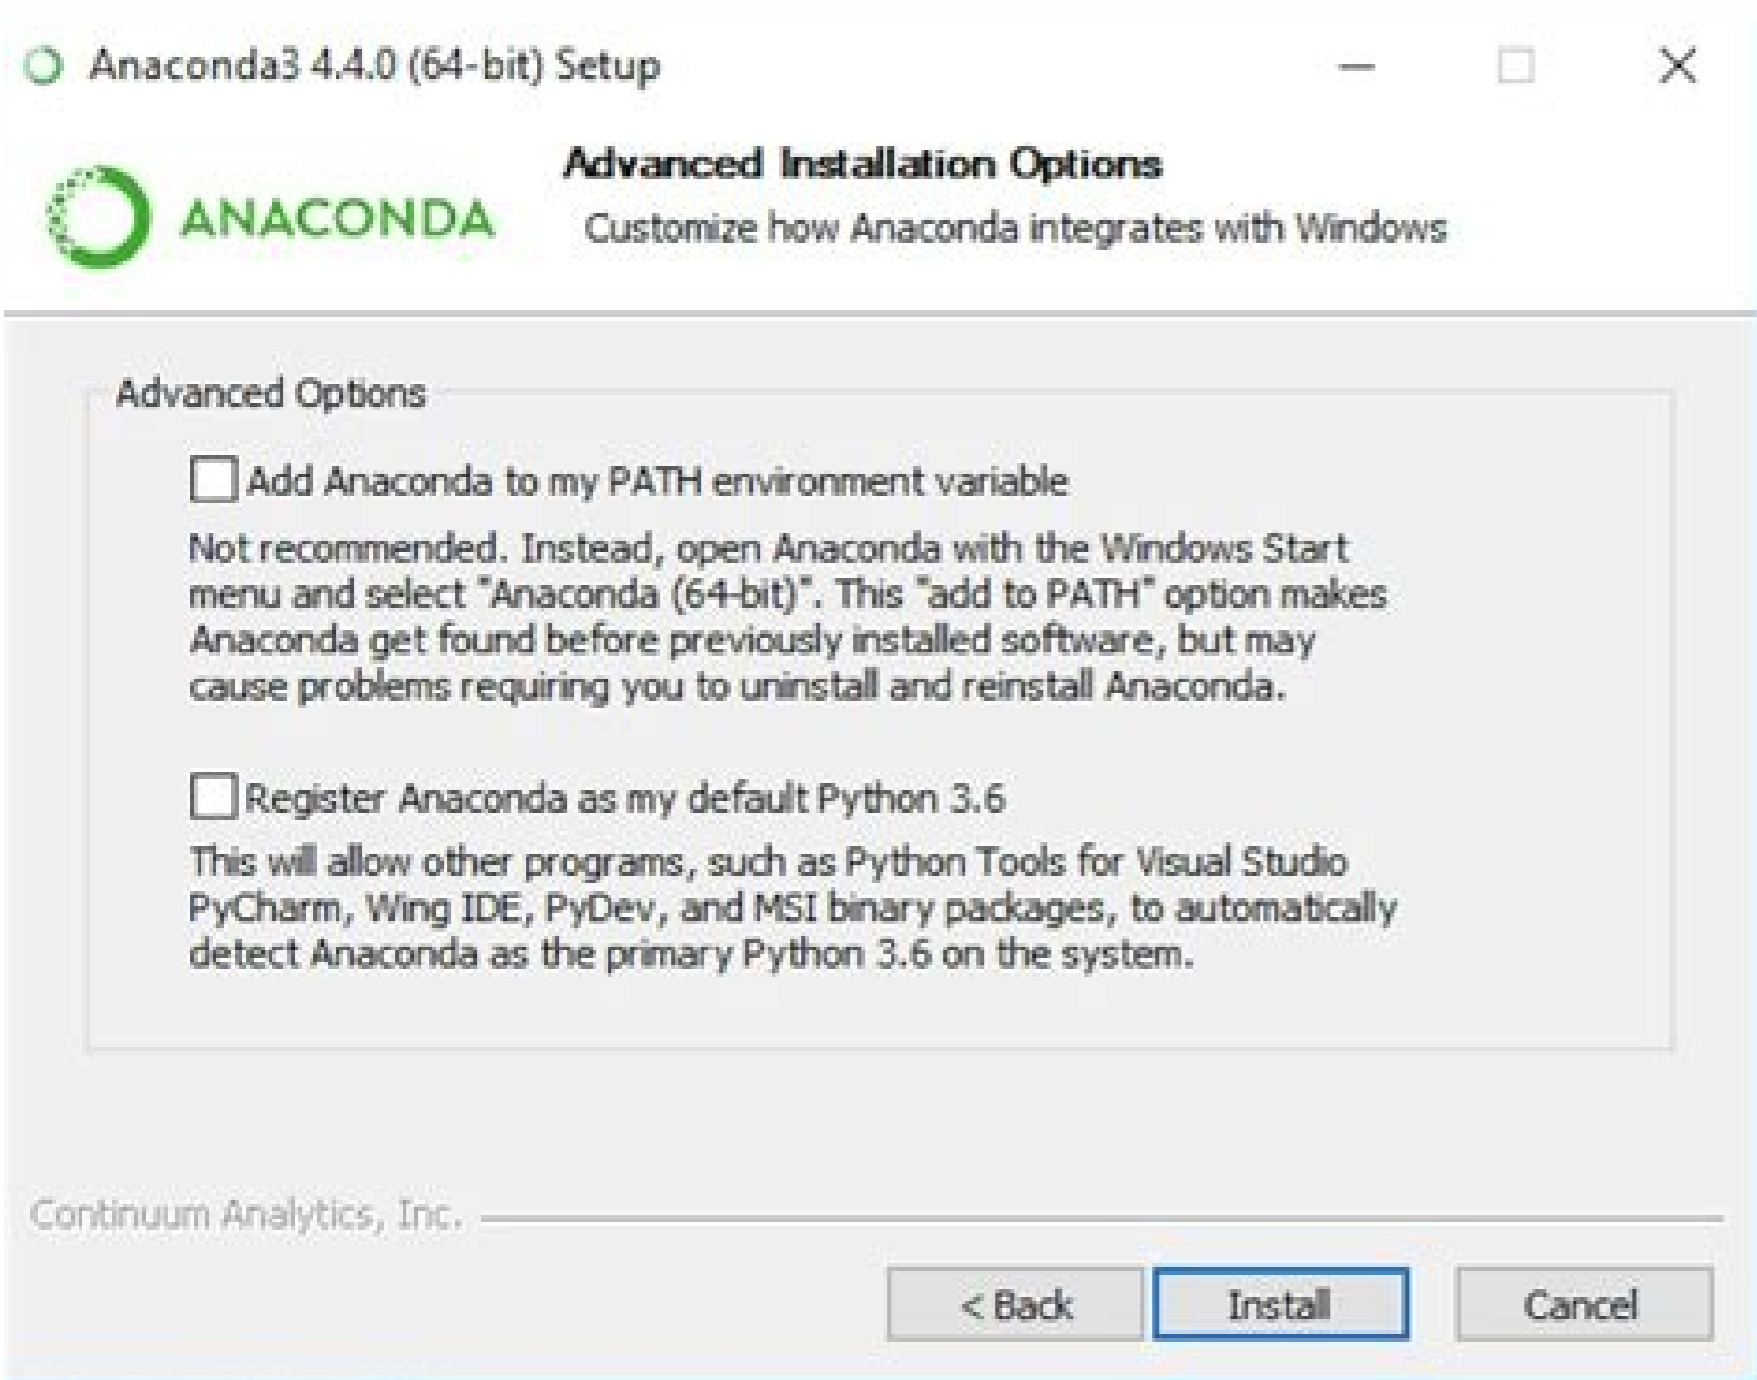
Anaconda3 4.4.0 (64-bit) Setup

ANACONDA

Advanced Installation Options

Customize how Anaconda integrates with Windows

Advanced Options

Add Anaconda to my PATH environment variable

Not recommended. Instead, open Anaconda with the Windows Start menu and select "Anaconda (64-bit)". This "add to PATH" option makes Anaconda get found before previously installed software, but may cause problems requiring you to uninstall and reinstall Anaconda.

Register Anaconda as my default Python 3.6

This will allow other programs, such as Python Tools for Visual Studio PyCharm, Wing IDE, PyDev, and MSI binary packages, to automatically detect Anaconda as the primary Python 3.6 on the system.

Continuum Analytics, Inc.

< Back

Install

Cancel